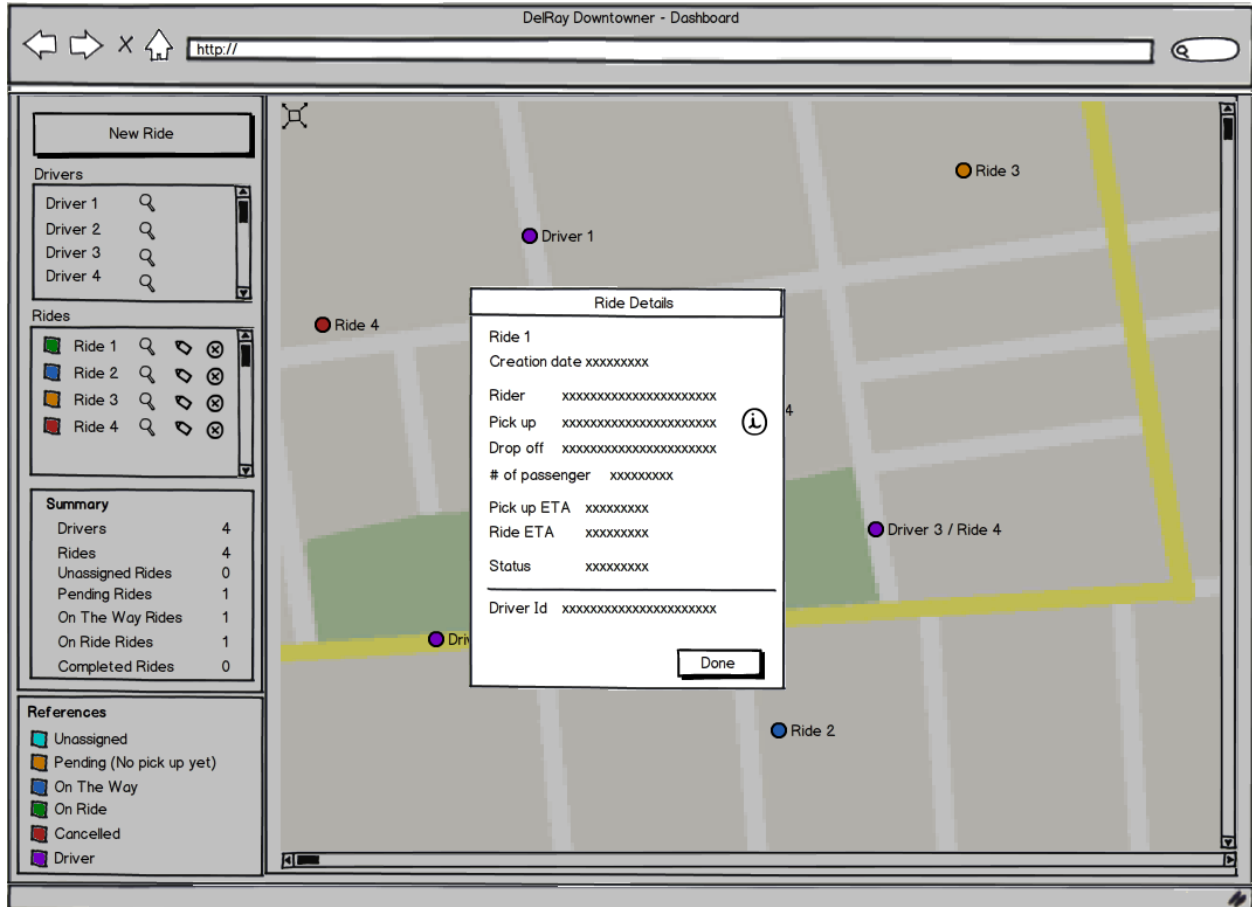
DelRay Downtowner - Dashboard

http://

New Ride

Drivers
Driver 1
Driver 2
Driver 3
Driver 4

Rides
Ride 1
Ride 2
Ride 3
Ride 4

Summary
| | |
|---|---|
| Drivers | 4 |
| Rides | 4 |
| Unassigned Rides | 0 |
| Pending Rides | 1 |
| On The Way Rides | 1 |
| On Ride Rides | 1 |
| Completed Rides | 0 |

References
Unassigned
Pending (No pick up yet)
On The Way
On Ride
Cancelled
Driver

Ride 3
Driver 1
Ride 4
4
Driver 3 / Ride 4
Driv
Ride 2

Ride Details
Ride 1
Creation date xxxxxxxxx

Rider xxxxxxxxxxxxxxxxxxxxxxx
Pick up xxxxxxxxxxxxxxxxxxxxxxx
Drop off xxxxxxxxxxxxxxxxxxxxxxx
# of passenger xxxxxxxxx

Pick up ETA xxxxxxxxx
Ride ETA xxxxxxxxx

Status xxxxxxxxx

Driver Id xxxxxxxxxxxxxxxxxxxxxxx

Done